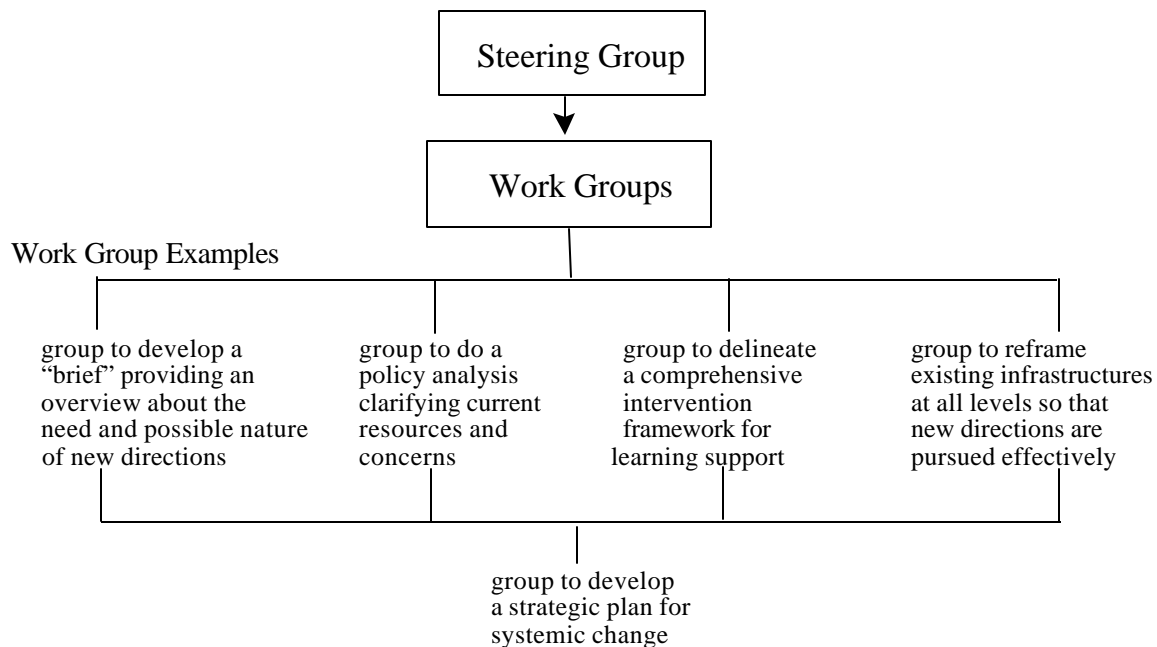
Steering Group

Work Groups

Work Group Examples

group to develop a "brief" providing an overview about the need and possible nature of new directions

group to do a policy analysis clarifying current resources and concerns

group to delineate a comprehensive intervention framework for learning support

group to reframe existing infrastructures at all levels so that new directions are pursued effectively

group to develop a strategic plan for systemic change